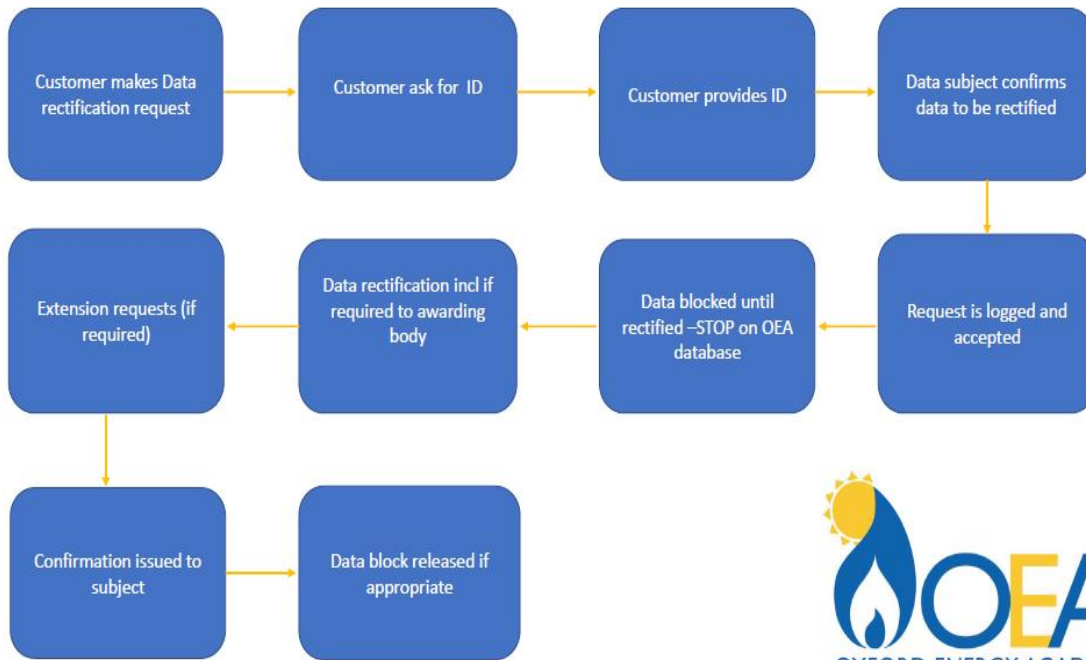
Customer makes Data rectification request

Customer ask for ID

Customer provides ID

Data subject confirms data to be rectified

Request is logged and accepted

Data blocked until rectified –STOP on OEA database

Data rectification incl if required to awarding body

Extension requests (if required)

Confirmation issued to subject

Data block released if appropriate

OEA

OXFORD ENERGY ACAD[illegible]